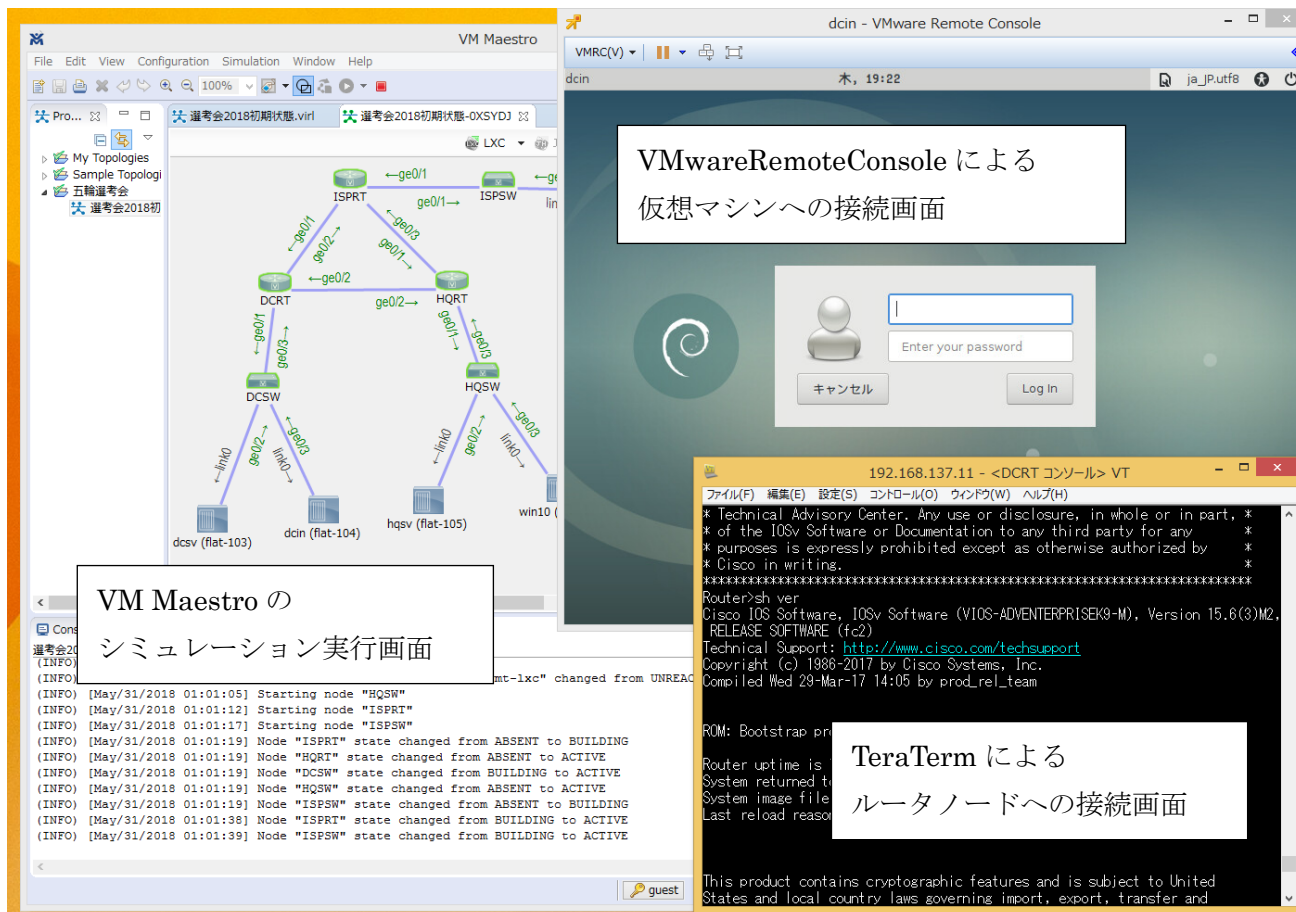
VM Maestro

File Edit View Configuration Simulation Window Help

100%

Pro...

My Topologies
Sample Topologi
五輪選考会
選考会2018初

選考会2018初期状態.virl
選考会2018初期状態-0XSYDJ

LXC

←ge0/1
ISPRT
ISPSW
ge0/1→
lin
ge0/1
ge0/2→
ge0/3
ge0/1→
←ge0/2
DCRT
ge0/2→
HQRT
ge0/1
ge0/3→
ge0/1
ge0/3
DCSW
HQSW
←link0
ge0/2→
ge0/3
link0
←link0
ge0/2→
link0
ge0/3
dcsv (flat-103)
dcin (flat-104)
hqsv (flat-105)
win10 (

Cons
選考会20
(INFO)
(INFO) mt-lxc" changed from UNREA
(INFO) [May/31/2018 01:01:05] Starting node "HQSW"
(INFO) [May/31/2018 01:01:12] Starting node "ISPRT"
(INFO) [May/31/2018 01:01:17] Starting node "ISPSW"
(INFO) [May/31/2018 01:01:19] Node "ISPRT" state changed from ABSENT to BUILDING
(INFO) [May/31/2018 01:01:19] Node "HQRT" state changed from ABSENT to ACTIVE
(INFO) [May/31/2018 01:01:19] Node "DCSW" state changed from BUILDING to ACTIVE
(INFO) [May/31/2018 01:01:19] Node "HQSW" state changed from ABSENT to ACTIVE
(INFO) [May/31/2018 01:01:19] Node "ISPSW" state changed from ABSENT to BUILDING
(INFO) [May/31/2018 01:01:38] Node "ISPRT" state changed from BUILDING to ACTIVE
(INFO) [May/31/2018 01:01:39] Node "ISPSW" state changed from BUILDING to ACTIVE

guest

VM Maestro の
シミュレーション実行画面

dcin - VMware Remote Console

VMRC(V)

dcin 木, 19:22 ja_JP.utf8

VMwareRemoteConsole による
仮想マシンへの接続画面

Enter your password
キャンセル
Log In

192.168.137.11 - <DCRT コンソール> VT

ファイル(F) 編集(E) 設定(S) コントロール(O) ウィンドウ(W) ヘルプ(H)

* Technical Advisory Center. Any use or disclosure, in whole or in part, *
* of the IOSv Software or Documentation to any third party for any *
* purposes is expressly prohibited except as otherwise authorized by *
* Cisco in writing. *
**************************************************************************
Router>sh ver
Cisco IOS Software, IOSv Software (VIOS-ADVENTERPRISEK9-M), Version 15.6(3)M2,
RELEASE SOFTWARE (fc2)
Technical Support: http://www.cisco.com/techsupport
Copyright (c) 1986-2017 by Cisco Systems, Inc.
Compiled Wed 29-Mar-17 14:05 by prod_rel_team

ROM: Bootstrap pr

Router uptime is
System returned t
System image file
Last reload reaso

This product contains cryptographic features and is subject to United
States and local country laws governing import, export, transfer and

TeraTerm による
ルータノードへの接続画面